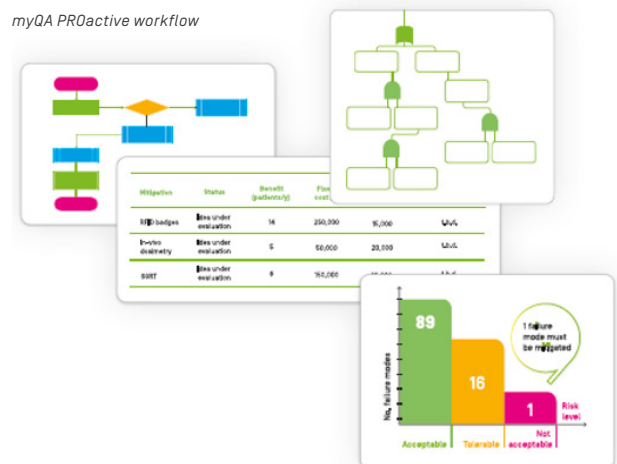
myQA PROactive workflow

| Mitigation | Status | Benefit (patients/y) | Fix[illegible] cost | | |
|---|---|---|---|---|---|
| R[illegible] badges | Idea under evaluation | 14 | 250,000 | 15,000 | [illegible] |
| In-vivo dosimetry | Idea under evaluation | 5 | 50,000 | 20,000 | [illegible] |
| SGRT | Idea under evaluation | 9 | 150,000 | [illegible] | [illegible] |

89

16

1

1 failure mode must be mitigated

No. failure modes

Risk level

Acceptable

Tolerable

Not acceptable